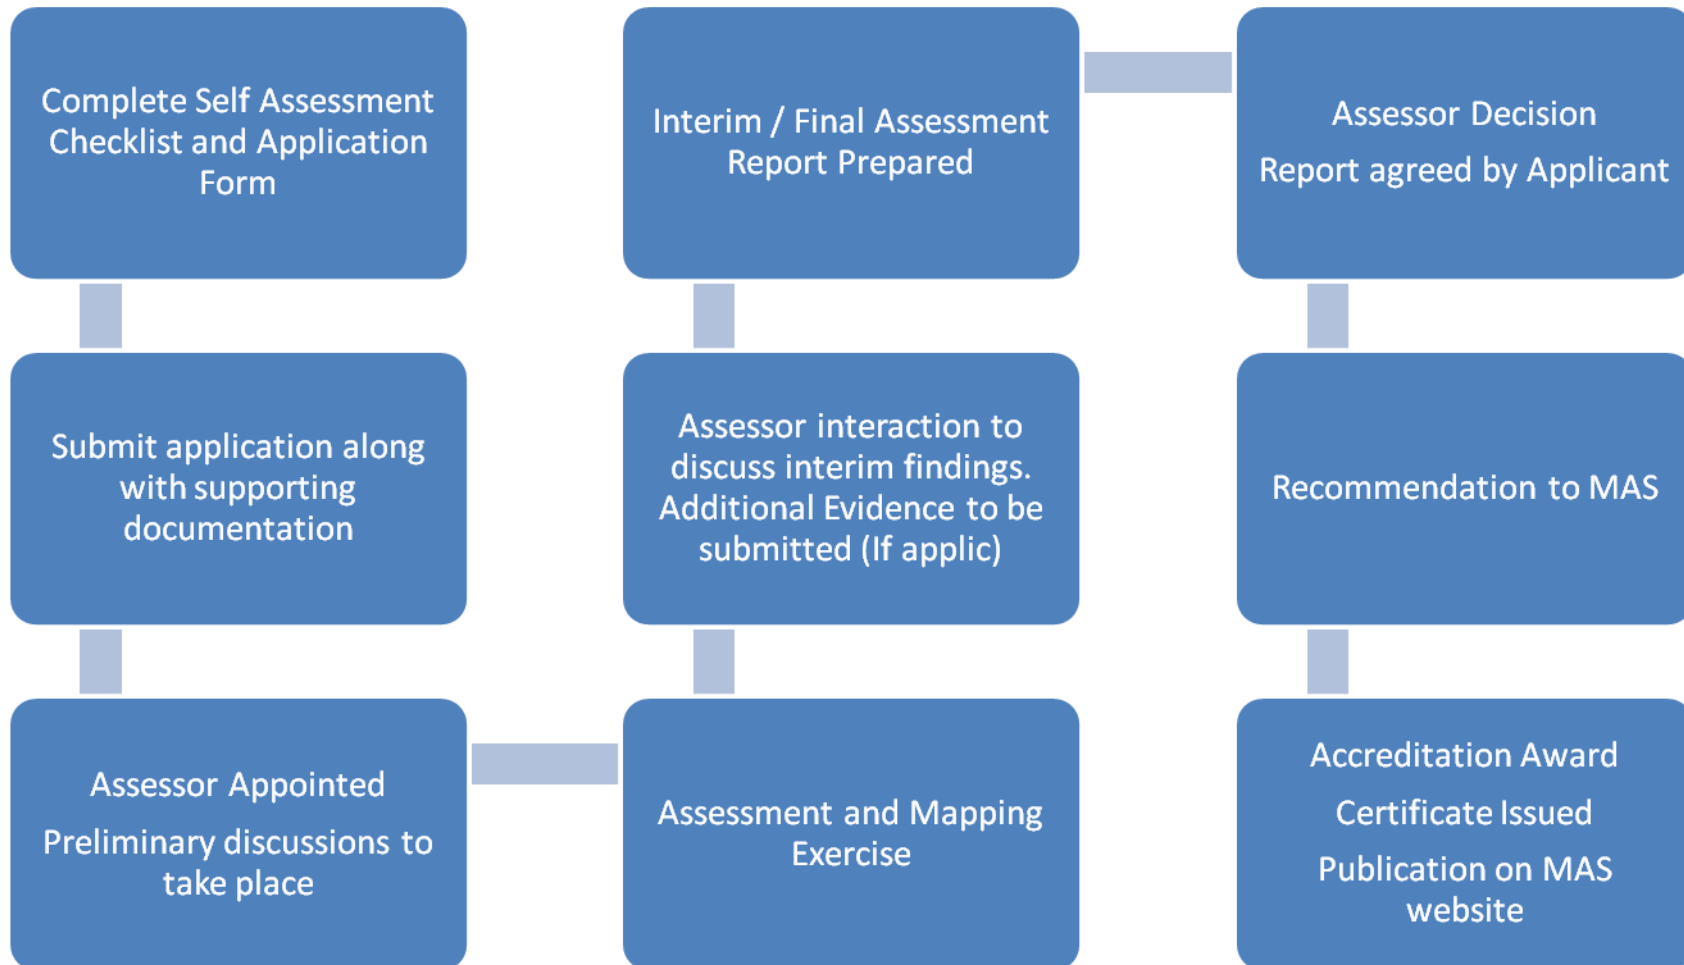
Complete Self Assessment Checklist and Application Form

Submit application along with supporting documentation

Assessor Appointed

Preliminary discussions to take place

Assessment and Mapping Exercise

Assessor interaction to discuss interim findings. Additional Evidence to be submitted (If applic)

Interim / Final Assessment Report Prepared

Assessor Decision

Report agreed by Applicant

Recommendation to MAS

Accreditation Award

Certificate Issued

Publication on MAS website